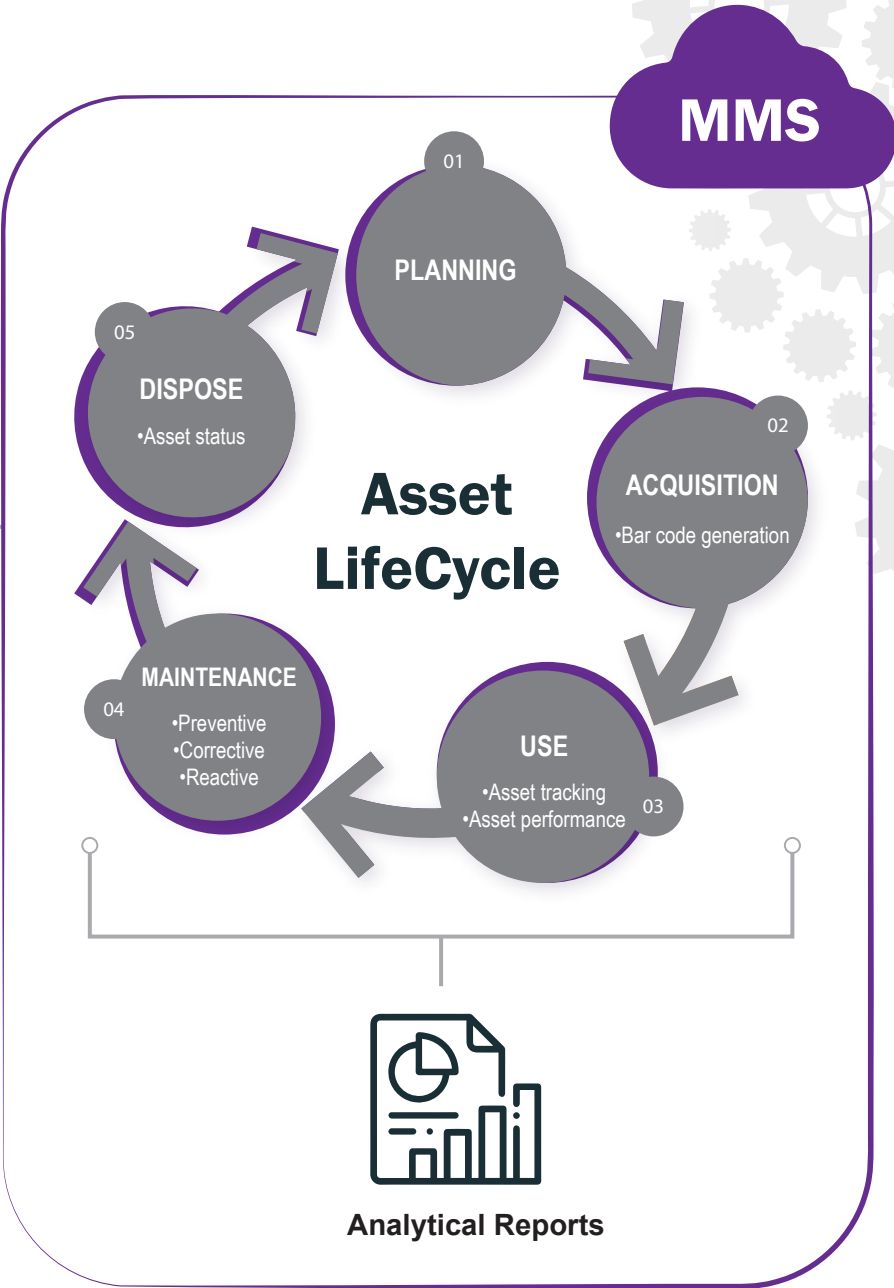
MMS

01
PLANNING

02
ACQUISITION
•Bar code generation

USE
•Asset tracking
•Asset performance
03

04
MAINTENANCE
•Preventive
•Corrective
•Reactive

05
DISPOSE
•Asset status

Asset LifeCycle

Analytical Reports